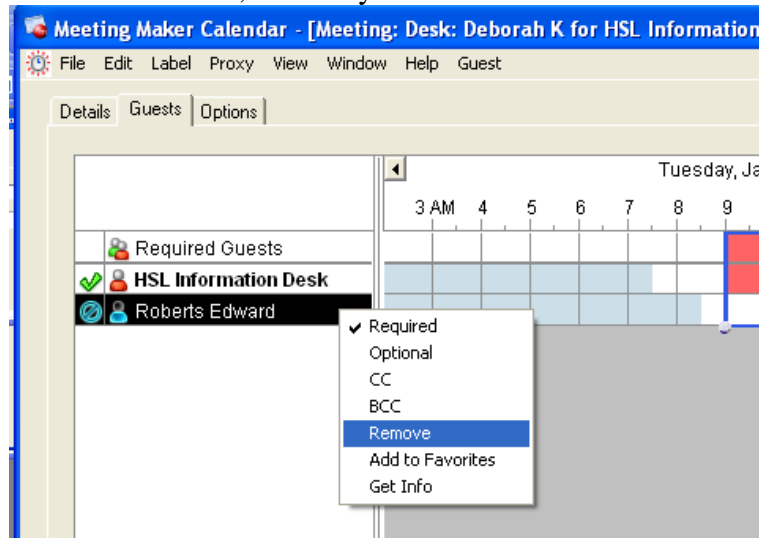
Meeting Maker Calendar - [Meeting: Desk: Deborah K for HSL Information

File Edit Label Proxy View Window Help Guest

Details Guests Options

Tuesday, Ja

3 AM 4 5 6 7 8 9

Required Guests

HSL Information Desk

Roberts Edward

✔ Required
Optional
CC
BCC
Remove
Add to Favorites
Get Info